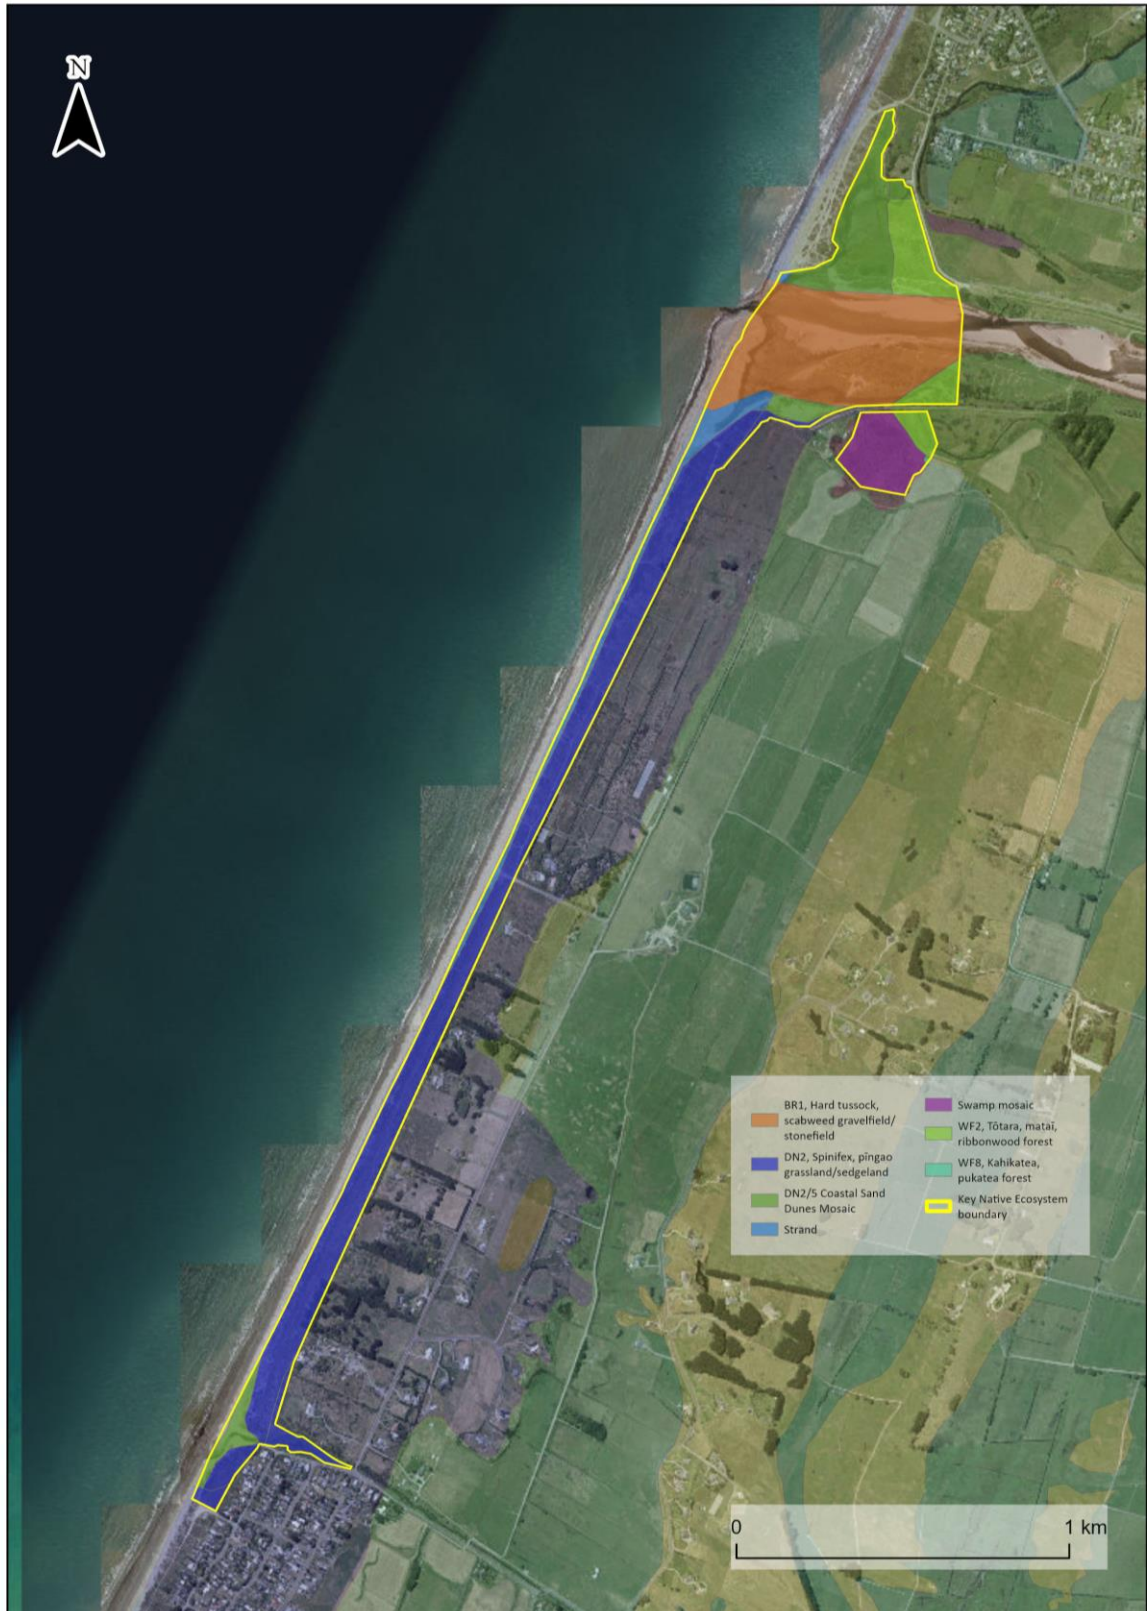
N

BR1, Hard tussock, scabweed gravelfield/ stonefield

DN2, Spinifex, pīngao grassland/sedgeland

DN2/5 Coastal Sand Dunes Mosaic

Strand

Swamp mosaic

WF2, Tōtara, mataī, ribbonwood forest

WF8, Kahikatea, pukatea forest

Key Native Ecosystem boundary

0

1 km